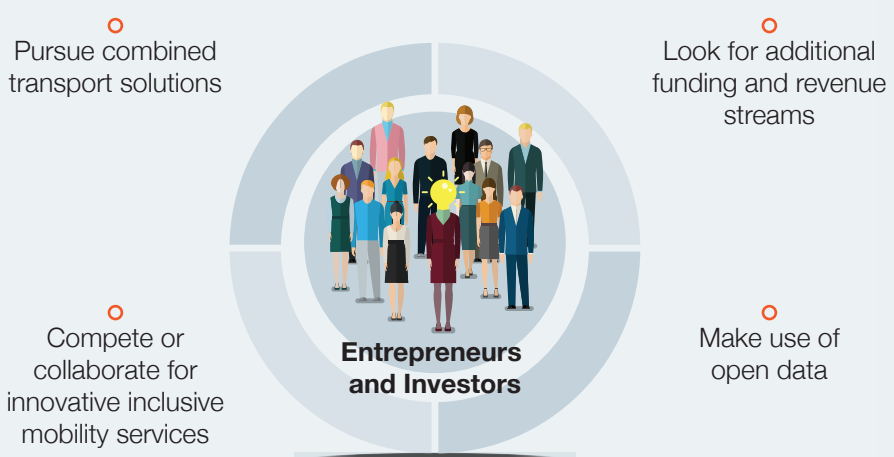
Pursue combined transport solutions

Look for additional funding and revenue streams

Compete or collaborate for innovative inclusive mobility services

Entrepreneurs and Investors

Make use of open data